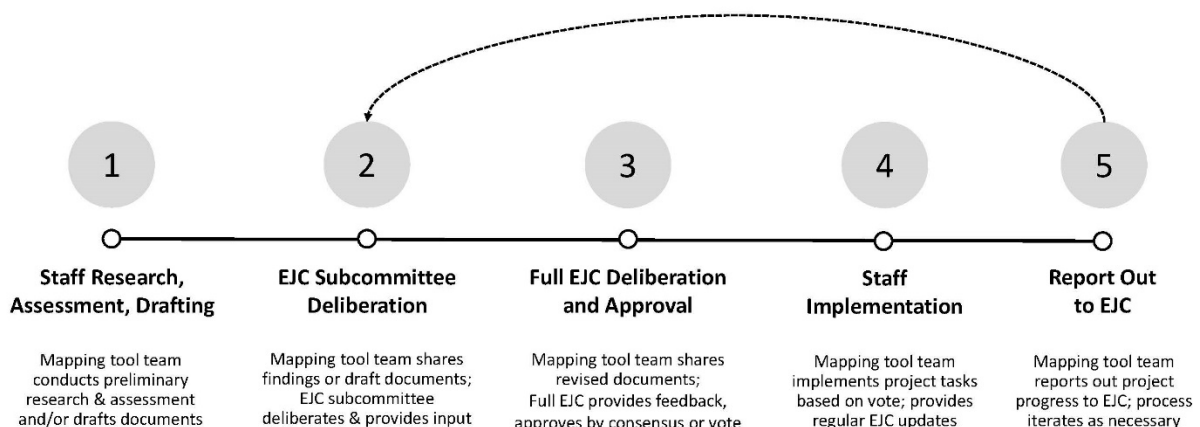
1

Staff Research, Assessment, Drafting

Mapping tool team conducts preliminary research & assessment and/or drafts documents

2

EJC Subcommittee Deliberation

Mapping tool team shares findings or draft documents; EJC subcommittee deliberates & provides input

3

Full EJC Deliberation and Approval

Mapping tool team shares revised documents; Full EJC provides feedback, approves by consensus or vote

4

Staff Implementation

Mapping tool team implements project tasks based on vote; provides regular EJC updates

5

Report Out to EJC

Mapping tool team reports out project progress to EJC; process iterates as necessary